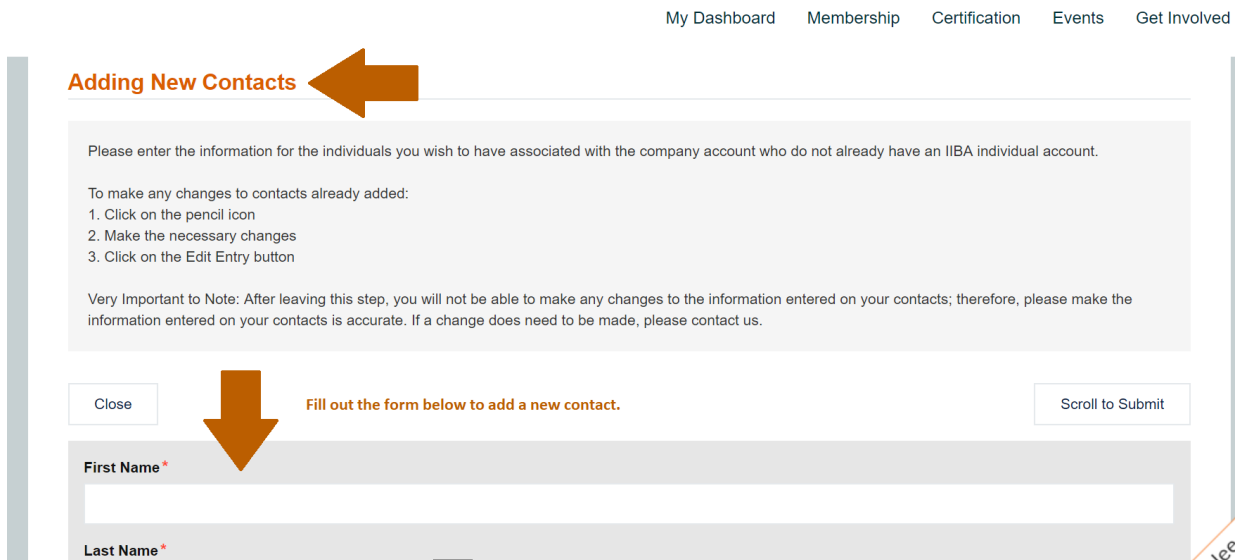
My Dashboard Membership Certification Events Get Involved

Adding New Contacts

Please enter the information for the individuals you wish to have associated with the company account who do not already have an IIBA individual account.

To make any changes to contacts already added:
1. Click on the pencil icon
2. Make the necessary changes
3. Click on the Edit Entry button

Very Important to Note: After leaving this step, you will not be able to make any changes to the information entered on your contacts; therefore, please make the information entered on your contacts is accurate. If a change does need to be made, please contact us.

Close

Fill out the form below to add a new contact.

Scroll to Submit

First Name*

Last Name*